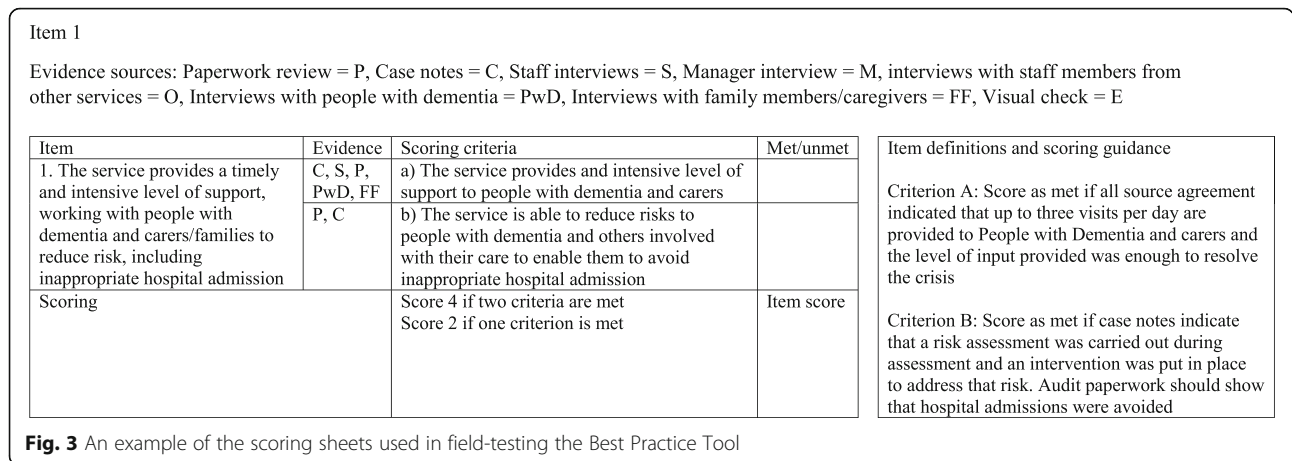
Item 1

Evidence sources: Paperwork review = P, Case notes = C, Staff interviews = S, Manager interview = M, interviews with staff members from other services = O, Interviews with people with dementia = PwD, Interviews with family members/caregivers = FF, Visual check = E

| Item | Evidence | Scoring criteria | Met/unmet |
|---|---|---|---|
| 1. The service provides a timely and intensive level of support, working with people with dementia and carers/families to reduce risk, including inappropriate hospital admission | C, S, P, PwD, FF | a) The service provides and intensive level of support to people with dementia and carers | |
| | P, C | b) The service is able to reduce risks to people with dementia and others involved with their care to enable them to avoid inappropriate hospital admission | |
| Scoring | | Score 4 if two criteria are met<br>Score 2 if one criterion is met | Item score |

Item definitions and scoring guidance

Criterion A: Score as met if all source agreement indicated that up to three visits per day are provided to People with Dementia and carers and the level of input provided was enough to resolve the crisis

Criterion B: Score as met if case notes indicate that a risk assessment was carried out during assessment and an intervention was put in place to address that risk. Audit paperwork should show that hospital admissions were avoided

Fig. 3 An example of the scoring sheets used in field-testing the Best Practice Tool